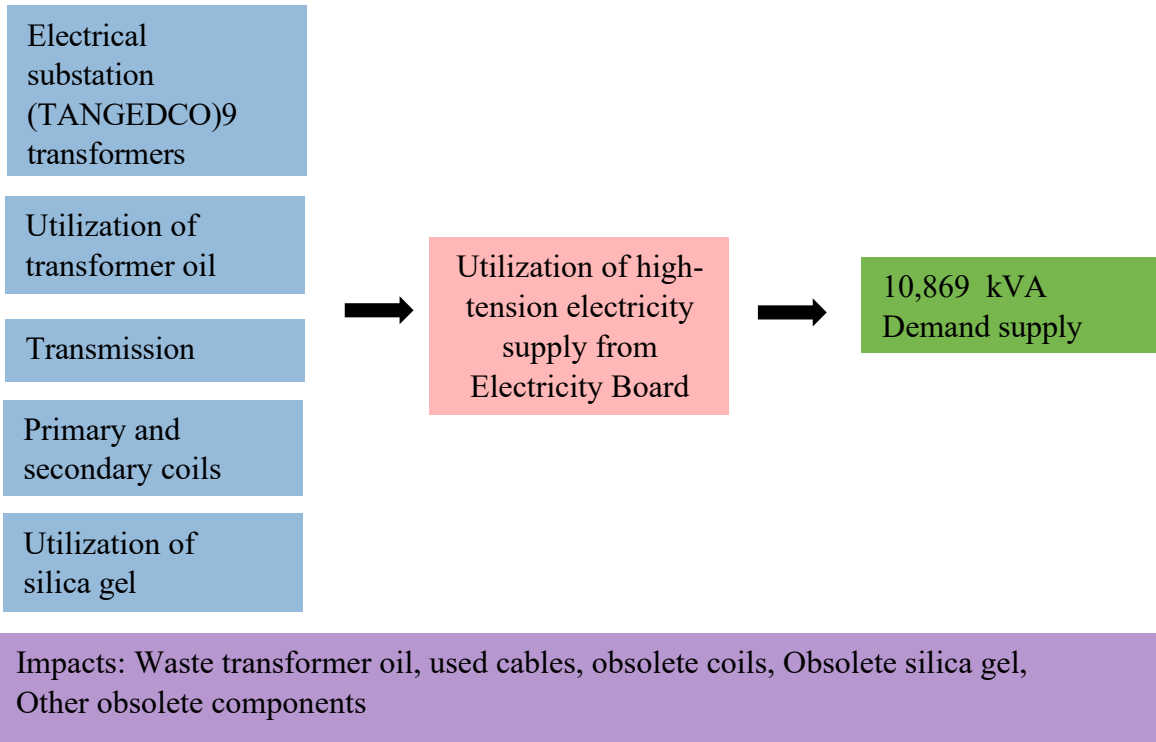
Electrical substation (TANGEDCO)9 transformers

Utilization of transformer oil

Transmission

Primary and secondary coils

Utilization of silica gel

Utilization of high-tension electricity supply from Electricity Board

10,869 kVA Demand supply

Impacts: Waste transformer oil, used cables, obsolete coils, Obsolete silica gel, Other obsolete components